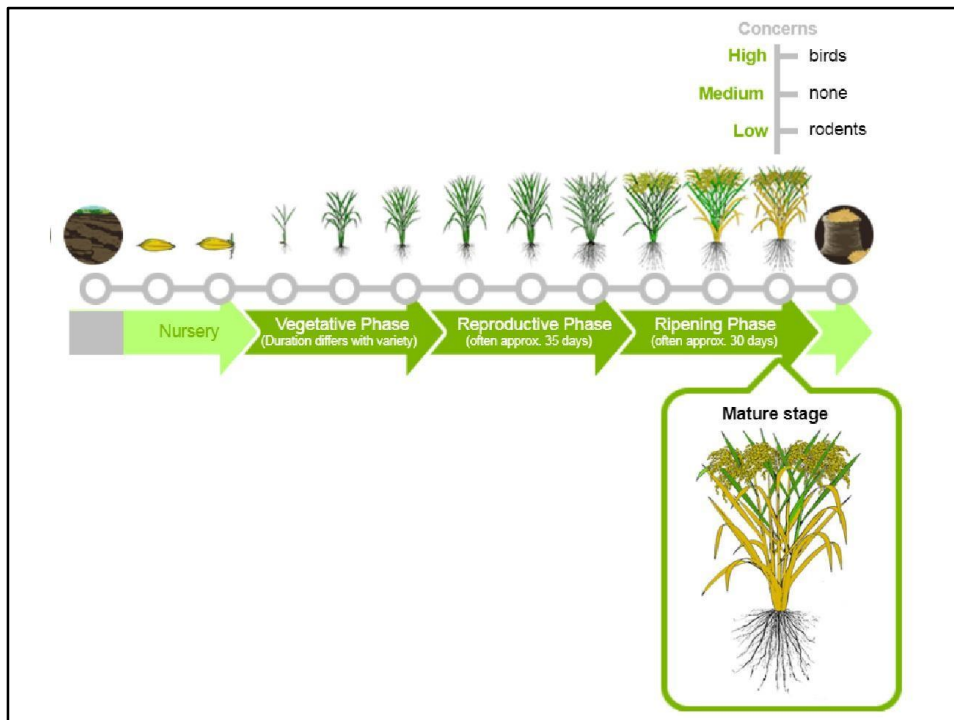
Concerns

High — birds

Medium — none

Low — rodents

Nursery

Vegetative Phase
(Duration differs with variety)

Reproductive Phase
(often approx. 35 days)

Ripening Phase
(often approx. 30 days)

Mature stage